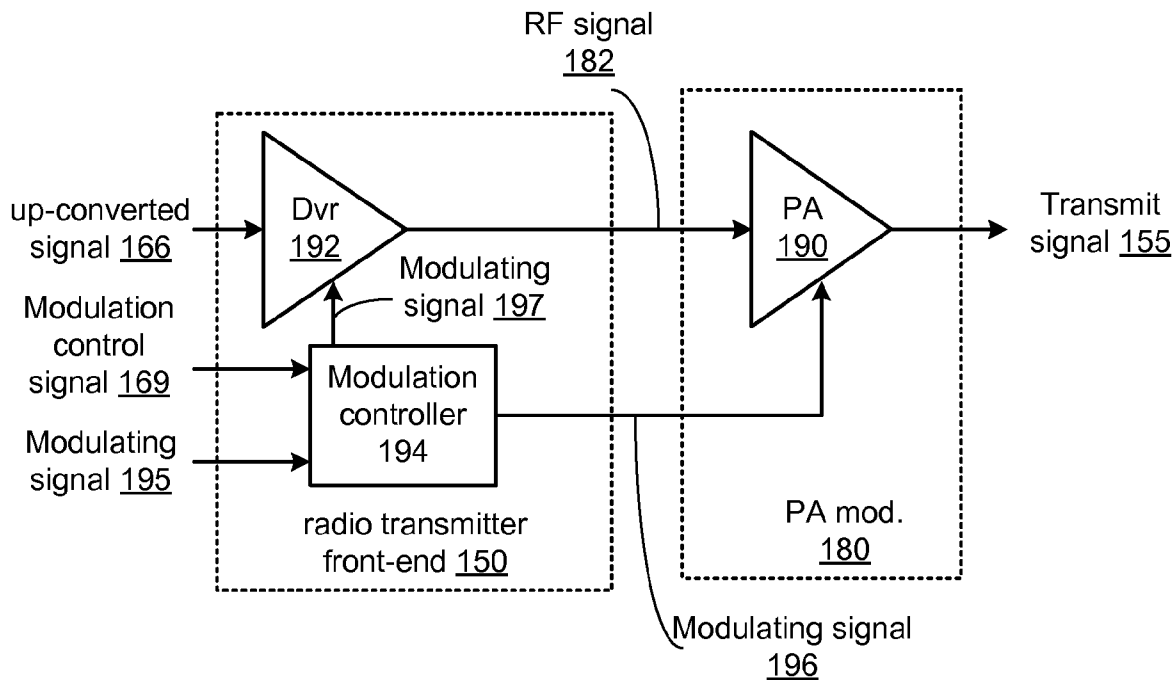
RF signal 182

up-converted signal 166

Dvr 192

Modulating signal 197

Modulation control signal 169

Modulation controller 194

Modulating signal 195

radio transmitter front-end 150

PA 190

Transmit signal 155

PA mod. 180

Modulating signal 196